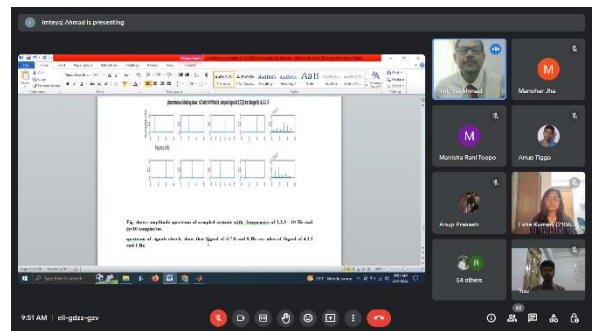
Imteyaj Ahmad is presenting

Fig. shows amplitude spectrum of sampled outputs with frequencies of 1,3,5 - 10 Hz and fs=10 samples/sec.

spectrum of signals check, show that Signal of 6,7,8 and 9 Hz are alias of Signal of 4,3,2 and 1 Hz

Imteyaj Ahmad

M
Manohar Jha

M
Manisha Rani Toppo

Anup Tigga

Anupi Prakash

Tithi Kumari (210...

R
54 others

You

9:51 AM | cil-gdzz-gzv